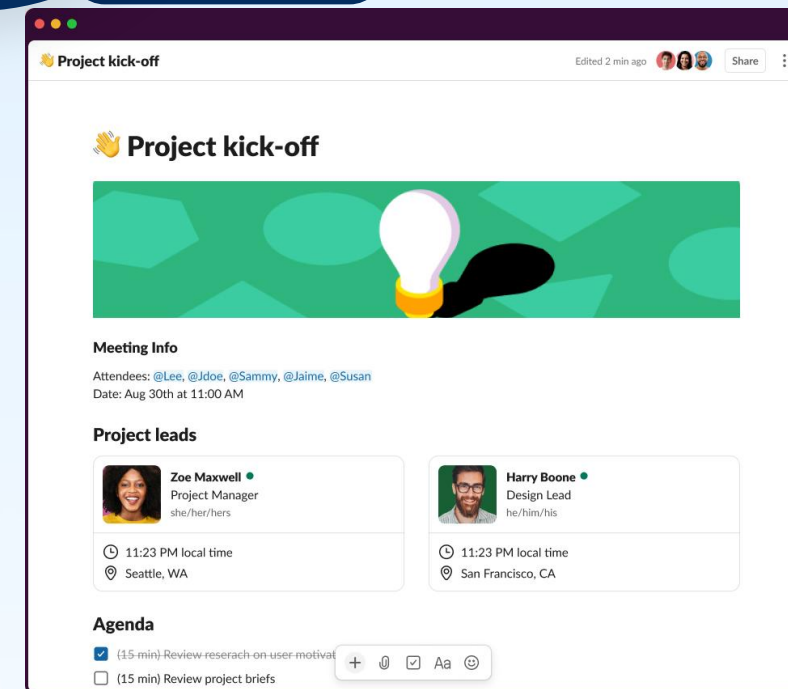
👋 Project kick-off

Edited 2 min ago

Share

👋 Project kick-off

Meeting Info

Attendees: @Lee, @Jdoe, @Sammy, @Jaime, @Susan
Date: Aug 30th at 11:00 AM

Project leads

Zoe Maxwell
Project Manager
she/her/hers

11:23 PM local time
Seattle, WA

Harry Boone
Design Lead
he/him/his

11:23 PM local time
San Francisco, CA

Agenda

~~(15 min) Review reserach on user motivat~~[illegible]

(15 min) Review project briefs

Aa